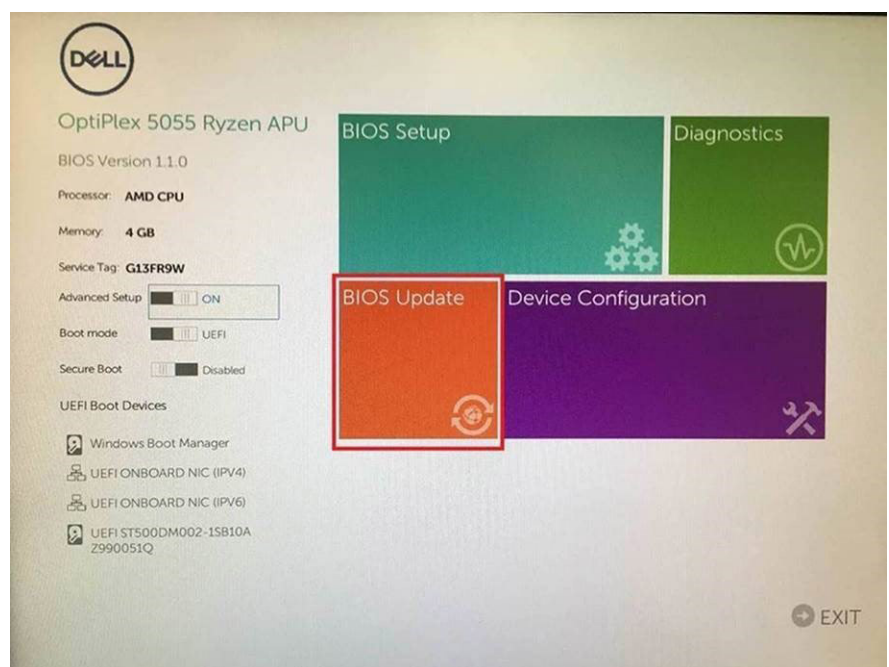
DELL

OptiPlex 5055 Ryzen APU

BIOS Version 1.1.0

Processor: AMD CPU

Memory: 4 GB

Service Tag: G13FR9W

Advanced Setup ON

Boot mode UEFI

Secure Boot Disabled

UEFI Boot Devices

Windows Boot Manager

UEFI ONBOARD NIC (IPV4)

UEFI ONBOARD NIC (IPV6)

UEFI ST500DM002-1SB10A Z990051Q

BIOS Setup

Diagnostics

BIOS Update

Device Configuration

EXIT